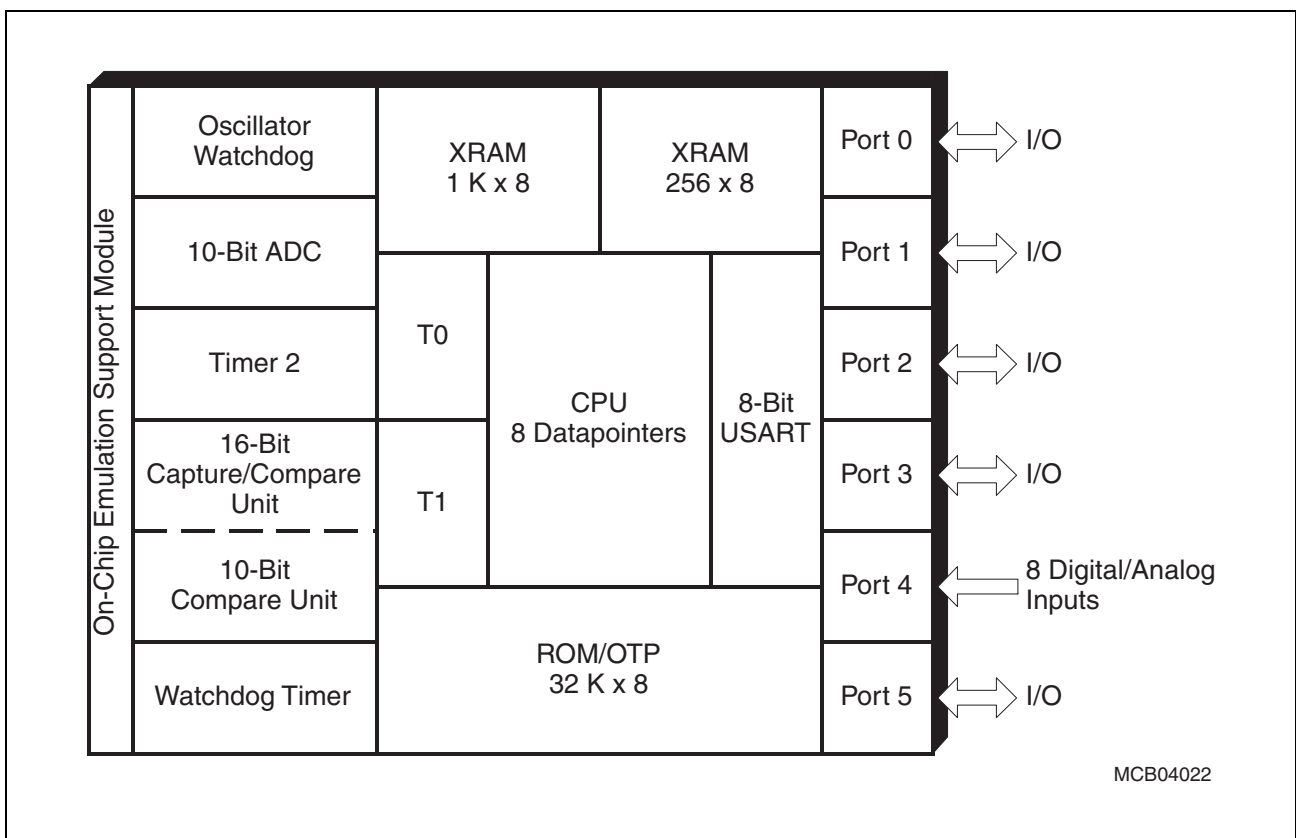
On-Chip Emulation Support Module

Oscillator Watchdog

XRAM 1 K x 8

XRAM 256 x 8

Port 0

I/O

10-Bit ADC

Port 1

I/O

T0

Timer 2

Port 2

I/O

CPU 8 Datapointers

8-Bit USART

16-Bit Capture/Compare Unit

T1

Port 3

I/O

10-Bit Compare Unit

Port 4

8 Digital/Analog Inputs

ROM/OTP 32 K x 8

Watchdog Timer

Port 5

I/O

MCB04022